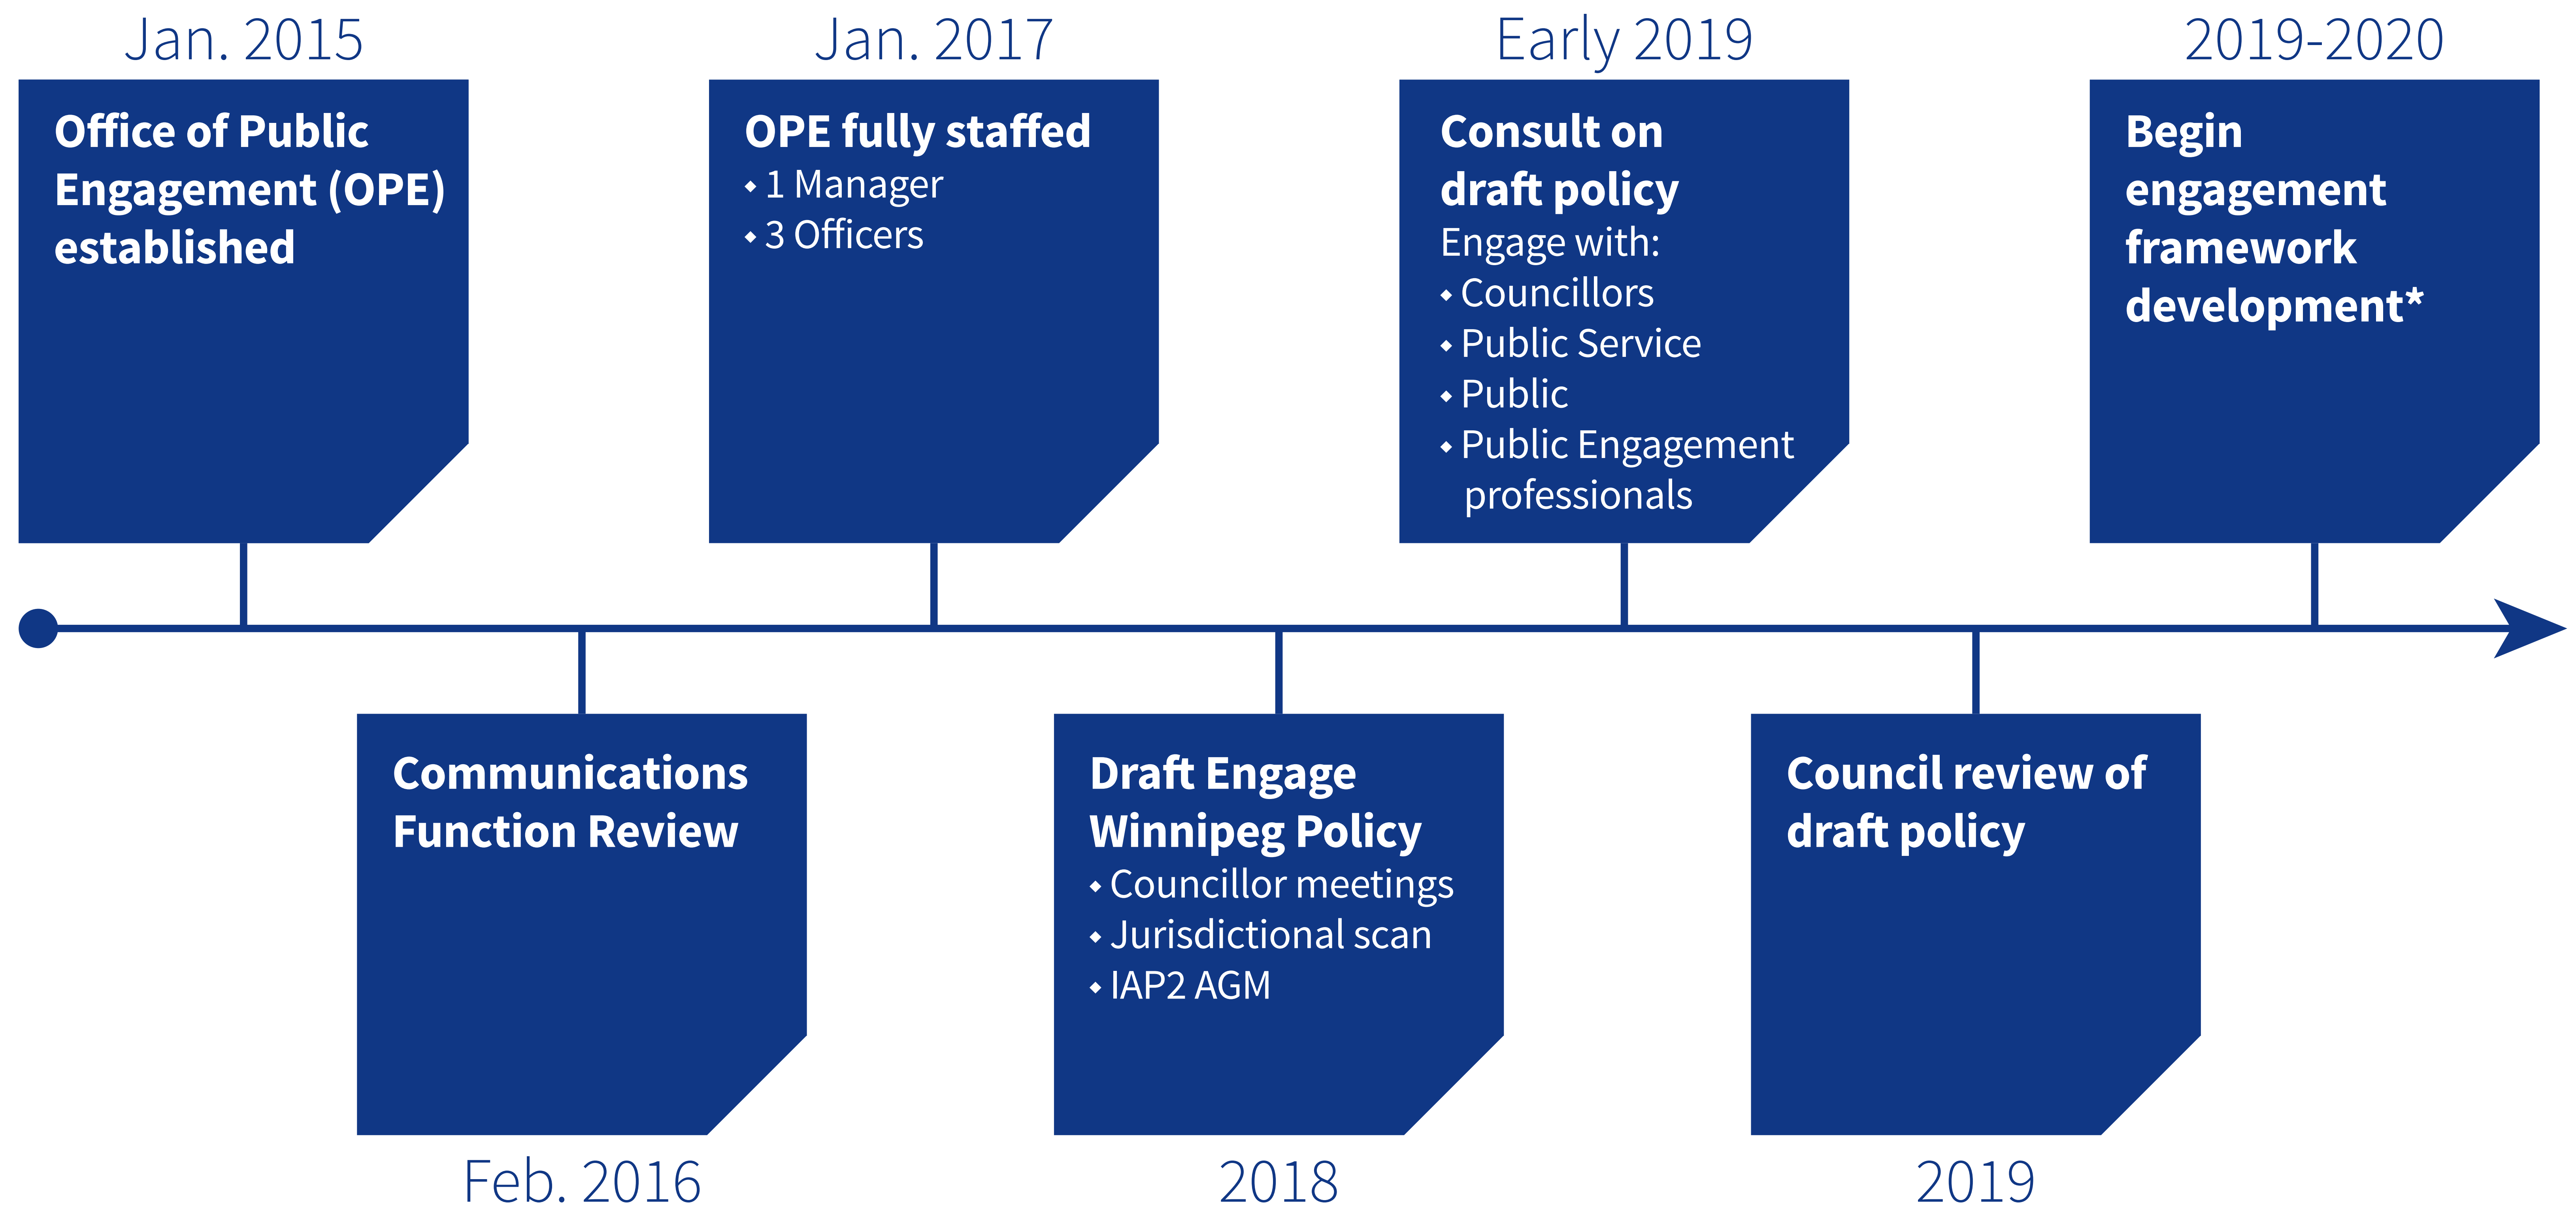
Jan. 2015

Office of Public Engagement (OPE) established

Feb. 2016

Communications Function Review

Jan. 2017

OPE fully staffed
• 1 Manager
• 3 Officers

2018

Draft Engage Winnipeg Policy
• Councillor meetings
• Jurisdictional scan
• IAP2 AGM

Early 2019

Consult on draft policy
Engage with:
• Councillors
• Public Service
• Public
• Public Engagement professionals

2019

Council review of draft policy

2019-2020

Begin engagement framework development*